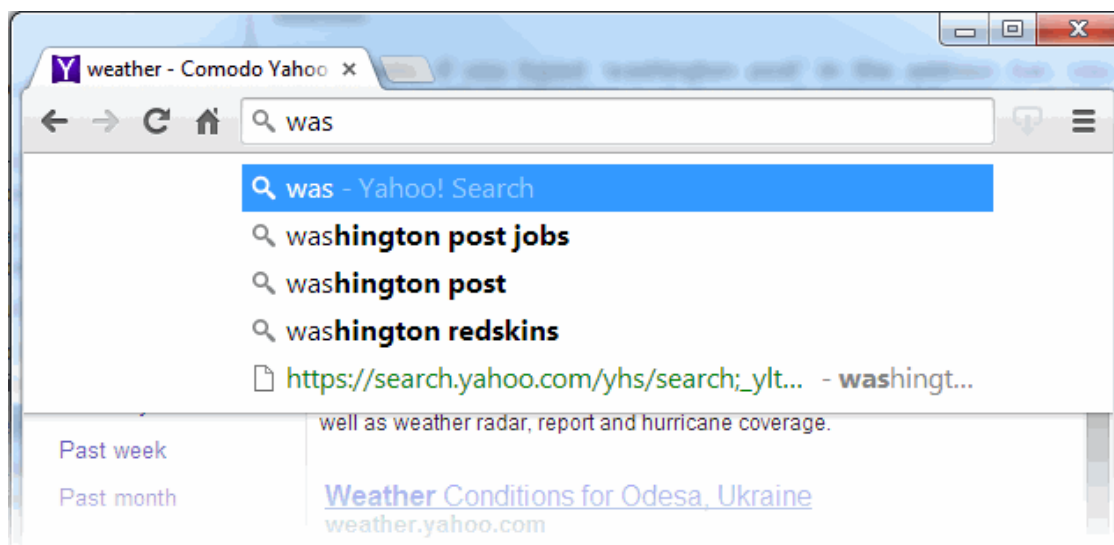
weather - Comodo Yahoo ×

was

was - Yahoo! Search
washington post jobs
washington post
washington redskins
https://search.yahoo.com/yhs/search;_ylt... - washingt...

well as weather radar, report and hurricane coverage.

Past week
Past month

Weather Conditions for Odesa, Ukraine
weather.yahoo.com